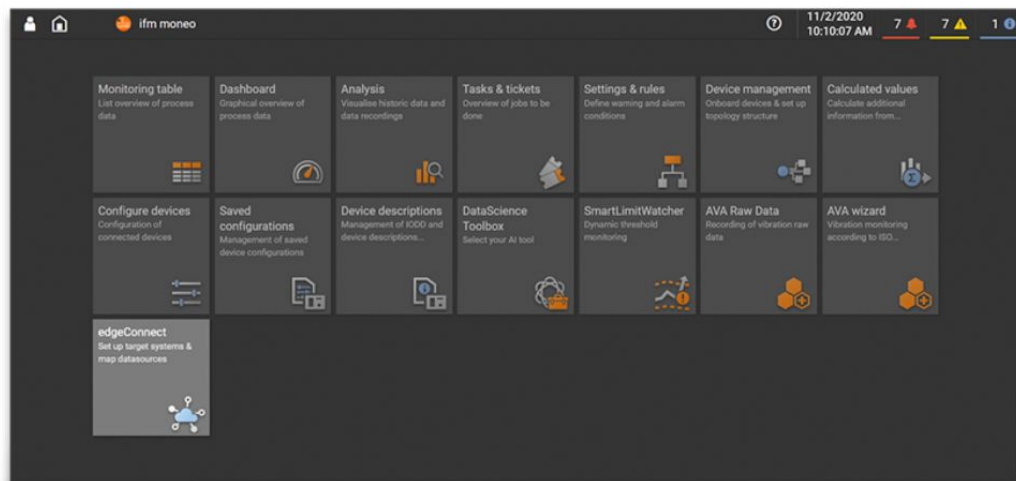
ifm moneo

11/2/2020
10:10:07 AM

7

7

1

Monitoring table
List overview of process data

Dashboard
Graphical overview of process data

Analysis
Visualise historic data and data recordings

Tasks & tickets
Overview of jobs to be done

Settings & rules
Define warning and alarm conditions

Device management
Onboard devices & set up topology structure

Calculated values
Calculate additional information from...

Configure devices
Configuration of connected devices

Saved configurations
Management of saved device configurations

Device descriptions
Management of IODD and device descriptions...

DataScience Toolbox
Select your AI tool

SmartLimitWatcher
Dynamic threshold monitoring

AVA Raw Data
Recording of vibration raw data

AVA wizard
Vibration monitoring according to ISO...

edgeConnect
Set up target systems & map datasources